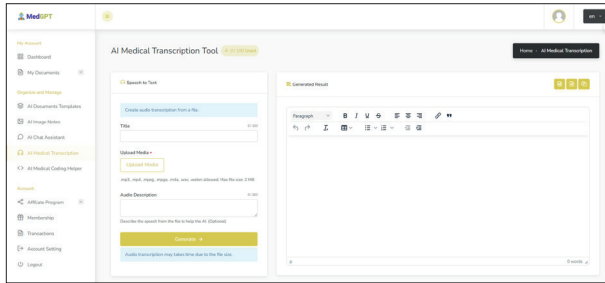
MedGPT

en

My Account

Dashboard

My Documents

Organize and Manage

AI Documents Templates

AI Image Notes

AI Chat Assistant

AI Medical Transcription

AI Medical Coding Helper

Account

Affiliate Program

Membership

Transactions

Account Setting

Logout

AI Medical Transcription Tool

Home - AI Medical Transcription

Speech to Text

Create audio transcription from a file.

Title

0/100

Upload Media *

Upload Media

mp3, mp4, mpeg, mpga, m4a, wav, webm allowed. Max file size: 25 MB

Audio Description

0/100

Describe the speech from the file to help the AI. (Optional)

Generate →

Audio transcription may takes time due to the file size.

Generated Result

Paragraph

p

0 words